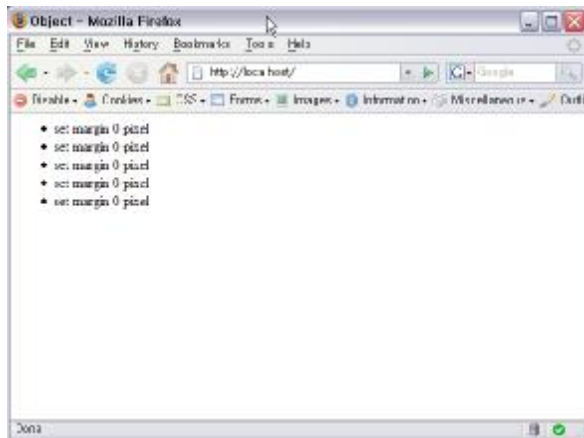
Object - Mozilla Firefox

File Edit View History Bookmarks Tools Help

http://localhost/

Google

Disable Cookies CSS Forms Images Information Miscellaneous Outl

- set margin 0 pixel
- set margin 0 pixel
- set margin 0 pixel
- set margin 0 pixel
- set margin 0 pixel

Done